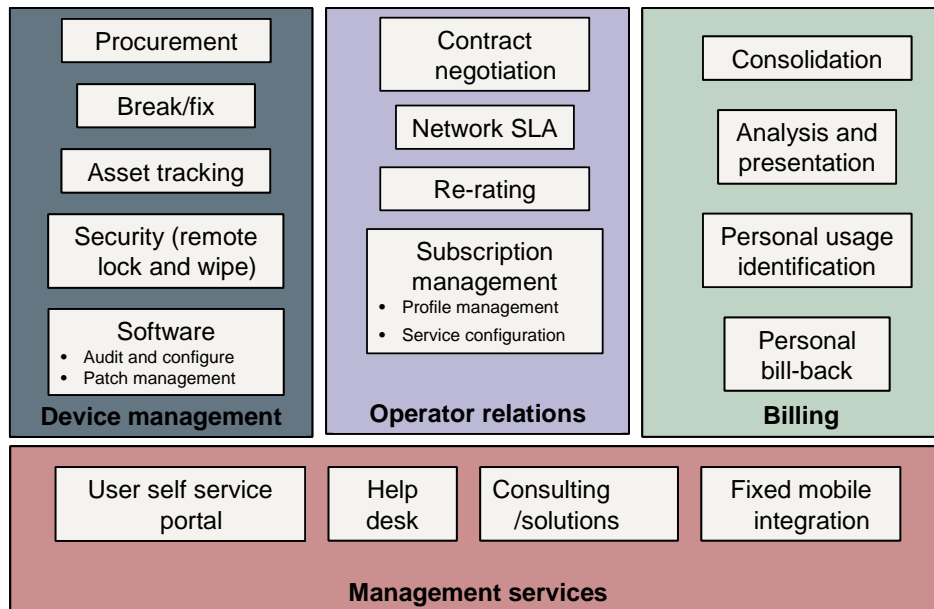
Procurement

Break/fix

Asset tracking

Security (remote lock and wipe)

Software
• Audit and configure
• Patch management

Device management

Contract negotiation

Network SLA

Re-rating

Subscription management
• Profile management
• Service configuration

Operator relations

Consolidation

Analysis and presentation

Personal usage identification

Personal bill-back

Billing

User self service portal

Help desk

Consulting /solutions

Fixed mobile integration

Management services